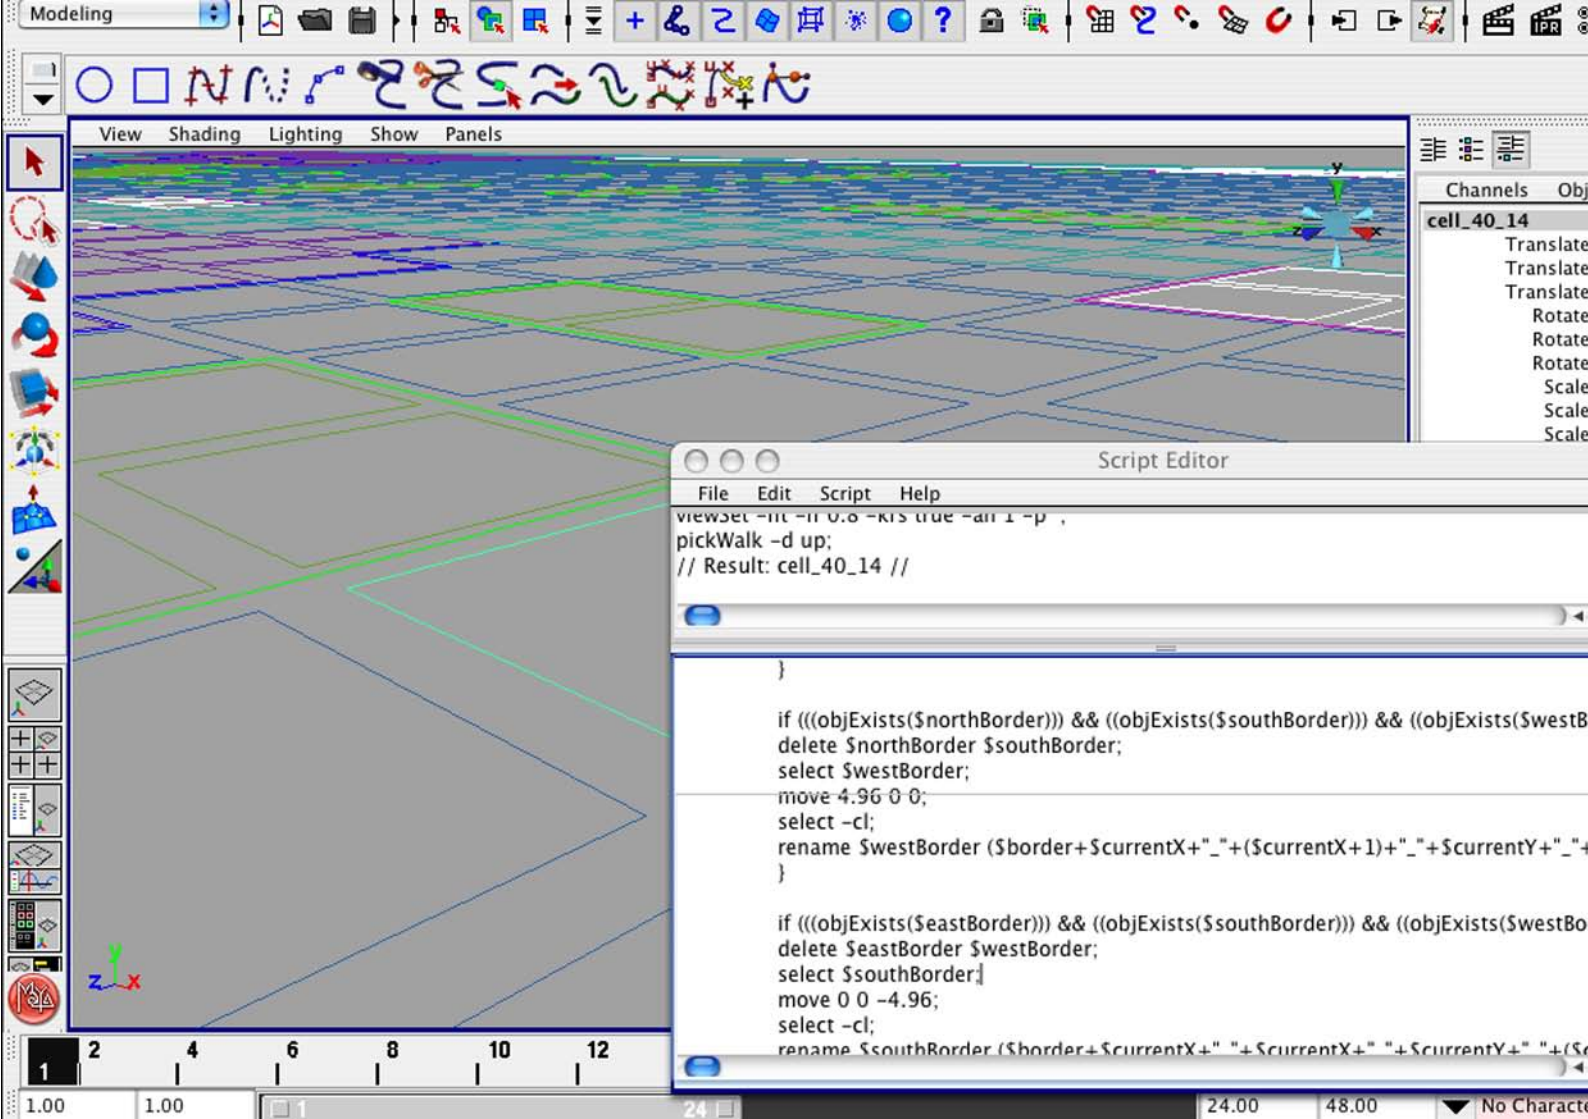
Modeling

View Shading Lighting Show Panels

Channels Obj

cell_40_14

Translate
Translate
Translate
Rotate
Rotate
Rotate
Scale
Scale
Scale

Script Editor

File Edit Script Help

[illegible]
pickWalk -d up;
// Result: cell_40_14 //

}

if (((objExists($northBorder))) && ((objExists($southBorder))) && ((objExists($westB
delete $northBorder $southBorder;
select $westBorder;
move 4.96 0 0;
select -cl;
rename $westBorder ($border+$currentX+"_"+($currentX+1)+"_"+$currentY+"_"+
}

if (((objExists($eastBorder))) && ((objExists($southBorder))) && ((objExists($westBo
delete $eastBorder $westBorder;
select $southBorder;
move 0 0 -4.96;
select -cl;
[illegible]

1 2 4 6 8 10 12

1.00 1.00 1 24 24.00 48.00 No Charact